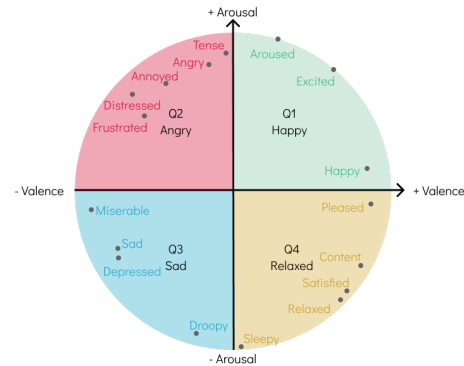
+ Arousal

Tense
Angry
Annoyed
Distressed
Frustrated
Q2
Angry

Aroused
Excited
Q1
Happy
Happy

- Valence
+ Valence

Miserable
Sad
Depressed
Q3
Sad
Droopy

Pleased
Q4
Relaxed
Content
Satisfied
Relaxed
Sleepy

- Arousal